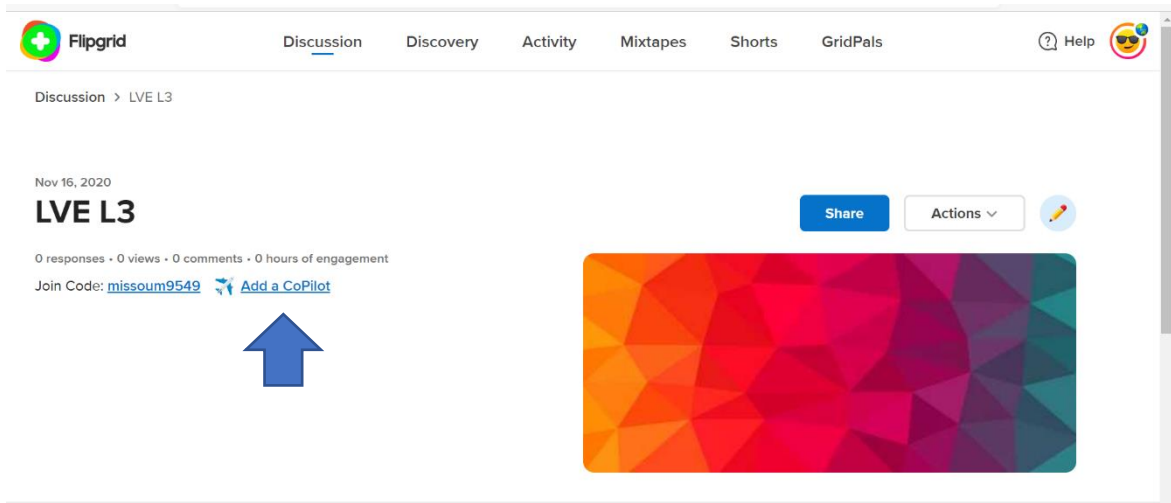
Flipgrid

Discussion Discovery Activity Mixtapes Shorts GridPals

Help

Discussion > LVE L3

Nov 16, 2020

LVE L3

Share Actions

0 responses • 0 views • 0 comments • 0 hours of engagement

Join Code: missoum9549 Add a CoPilot